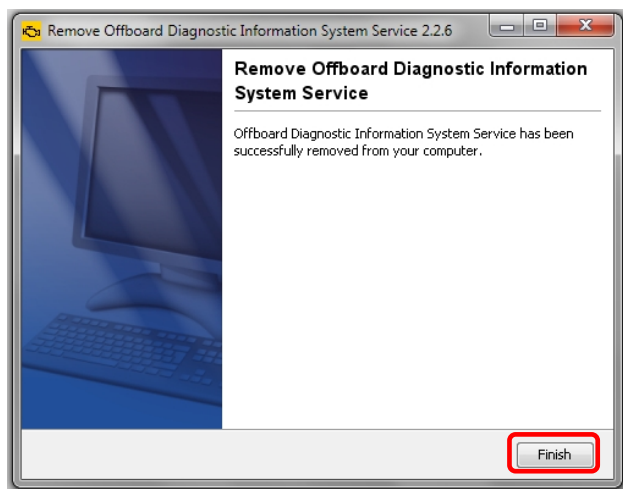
Remove Offboard Diagnostic Information System Service 2.2.6

Remove Offboard Diagnostic Information System Service

Offboard Diagnostic Information System Service has been successfully removed from your computer.

Finish